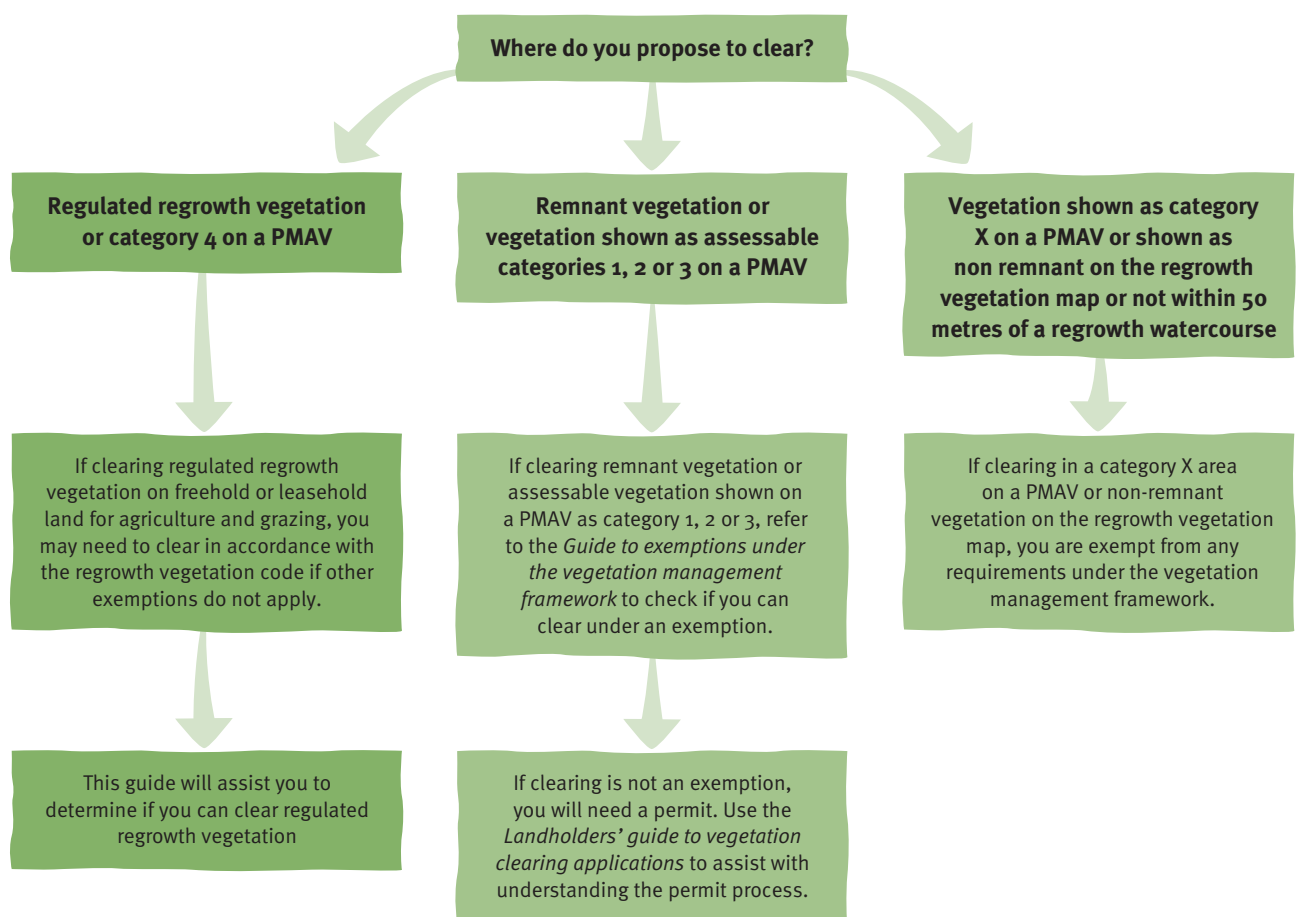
Where do you propose to clear?

Regulated regrowth vegetation or category 4 on a PMAV

If clearing regulated regrowth vegetation on freehold or leasehold land for agriculture and grazing, you may need to clear in accordance with the regrowth vegetation code if other exemptions do not apply.

This guide will assist you to determine if you can clear regulated regrowth vegetation

Remnant vegetation or vegetation shown as assessable categories 1, 2 or 3 on a PMAV

If clearing remnant vegetation or assessable vegetation shown on a PMAV as category 1, 2 or 3, refer to the *Guide to exemptions under the vegetation management framework* to check if you can clear under an exemption.

If clearing is not an exemption, you will need a permit. Use the *Landholders' guide to vegetation clearing applications* to assist with understanding the permit process.

Vegetation shown as category X on a PMAV or shown as non remnant on the regrowth vegetation map or not within 50 metres of a regrowth watercourse

If clearing in a category X area on a PMAV or non-remnant vegetation on the regrowth vegetation map, you are exempt from any requirements under the vegetation management framework.